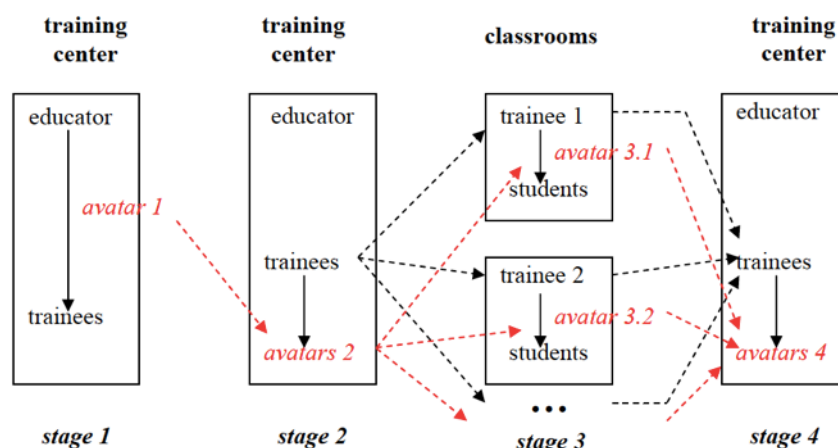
training center

educator

trainees

avatar 1

stage 1

training center

educator

trainees

avatars 2

stage 2

classrooms

trainee 1

avatar 3.1

students

trainee 2

avatar 3.2

students

...

stage 3

training center

educator

trainees

avatars 4

stage 4